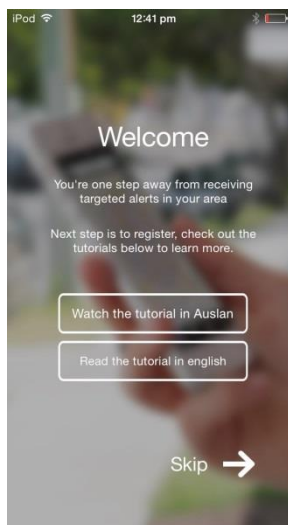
iPod 12:41 pm

Welcome

You're one step away from receiving targeted alerts in your area

Next step is to register, check out the tutorials below to learn more.

Watch the tutorial in Auslan

Read the tutorial in english

Skip